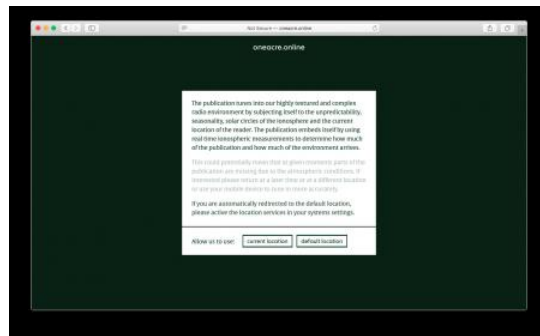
Not Secure — oneacre.online

oneacre.online

The publication tunes into our highly textured and complex radio environment by subjecting itself to the unpredictability, seasonality, solar circles of the ionosphere and the current location of the reader. The publication embeds itself by using real-time ionospheric measurements to determine how much of the publication and how much of the environment arrives.

This could potentially mean that at given moments parts of the publication are missing due to the atmospheric conditions. If interested please return at a later time or at a different location or use your mobile device to tune in more accurately.

If you are automatically redirected to the default location, please active the location services in your systems settings.

Allow us to use: current location default location